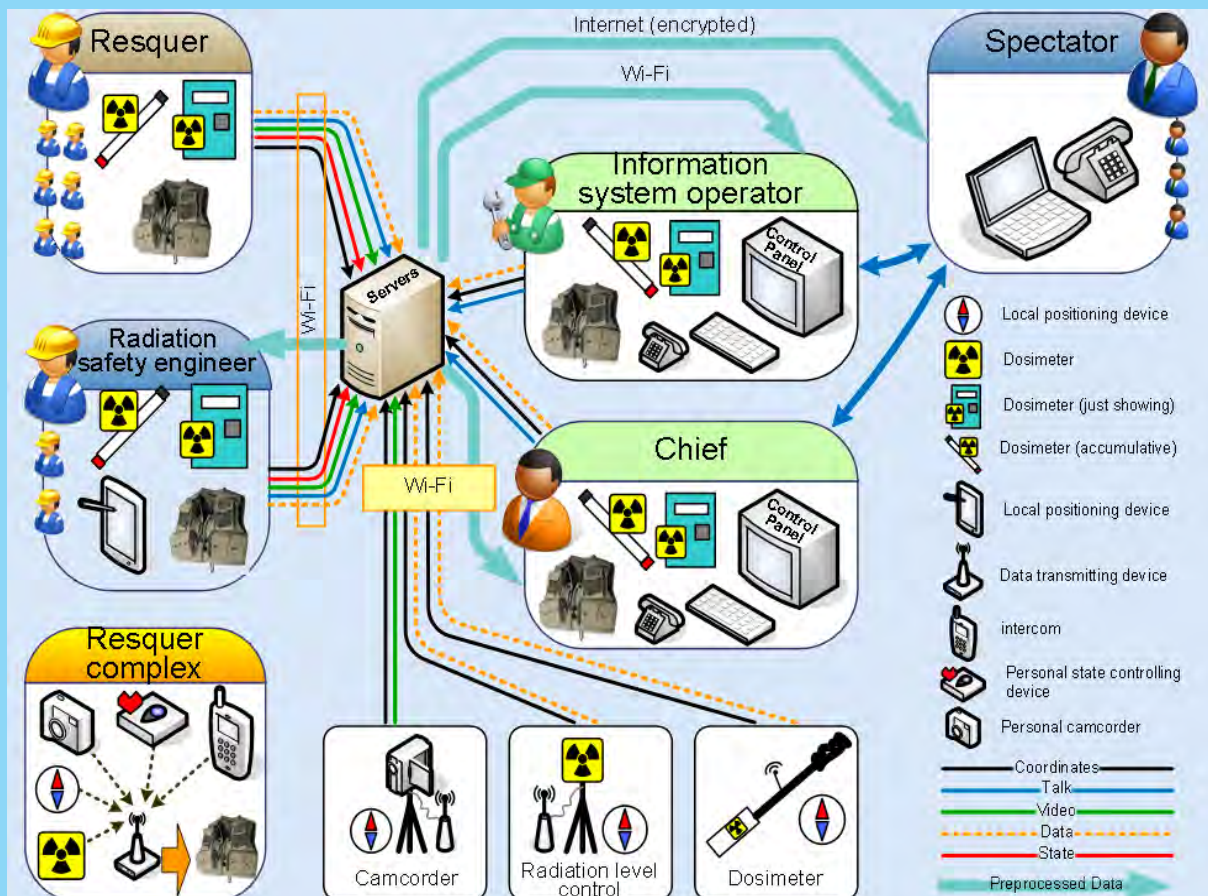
Resquer

Internet (encrypted)

Wi-Fi

Spectator

Information system operator

Control Panel

Servers

Wi-Fi

Radiation safety engineer

Chief

Control Panel

Wi-Fi

Resquer complex

Camcorder

Radiation level control

Dosimeter

Local positioning device
Dosimeter
Dosimeter (just showing)
Dosimeter (accumulative)
Local positioning device
Data transmitting device
intercom
Personal state controlling device
Personal camcorder

Coordinates
Talk
Video
Data
State
Preprocessed Data